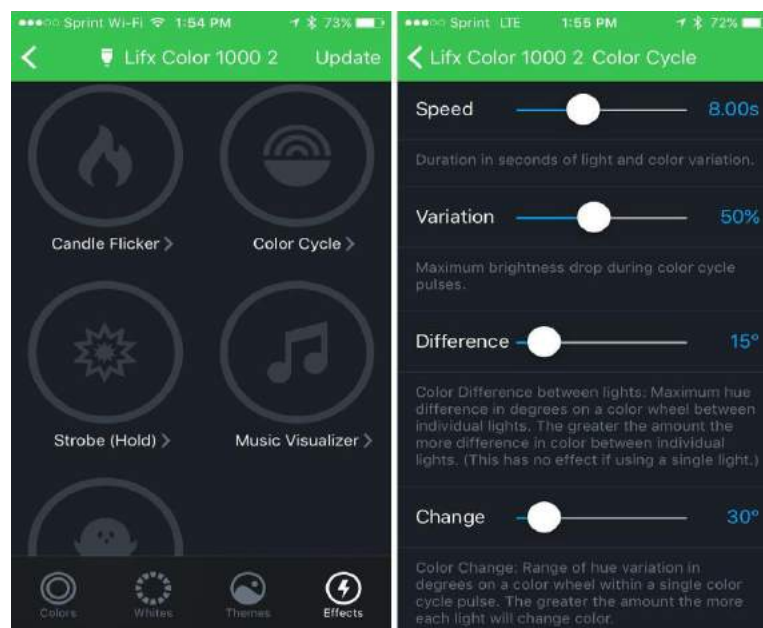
●●●○○ Sprint Wi-Fi 1:54 PM 73%

< Lifx Color 1000 2 Update

Candle Flicker >

Color Cycle >

Strobe (Hold) >

Music Visualizer >

Colors Whites Themes Effects

●●●○○ Sprint LTE 1:55 PM 72%

< Lifx Color 1000 2 Color Cycle

Speed 8.00s

Duration in seconds of light and color variation.

Variation 50%

Maximum brightness drop during color cycle pulses.

Difference 15°

Color Difference between lights: Maximum hue difference in degrees on a color wheel between individual lights. The greater the amount the more difference in color between individual lights. (This has no effect if using a single light.)

Change 30°

Color Change: Range of hue variation in degrees on a color wheel within a single color cycle pulse. The greater the amount the more each light will change color.